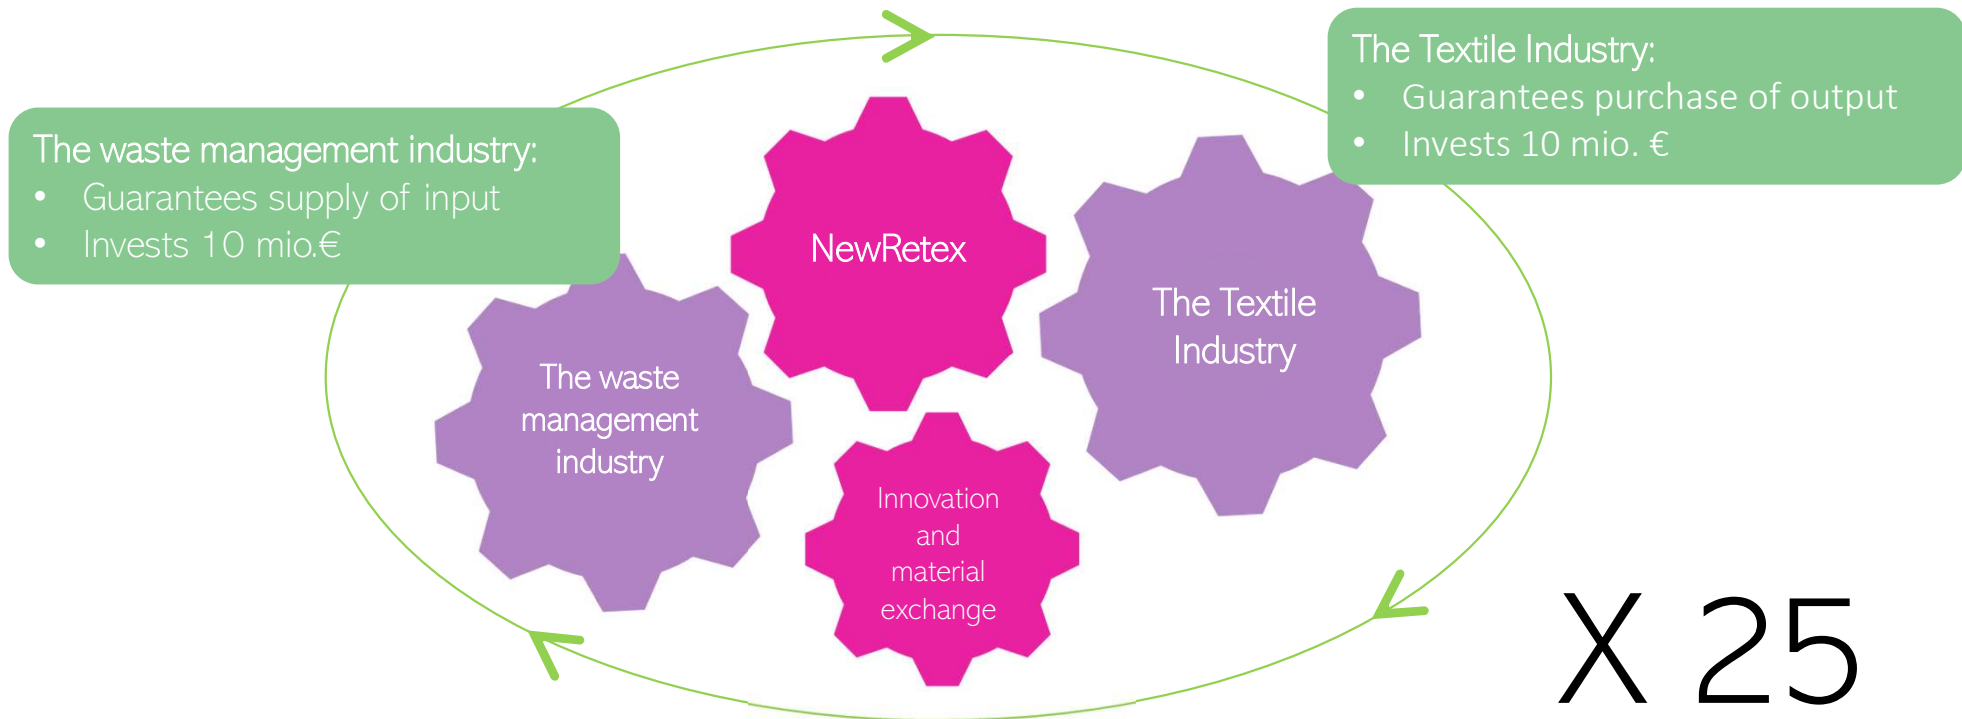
The waste management industry:
- Guarantees supply of input
- Invests 10 mio.€

The Textile Industry:
- Guarantees purchase of output
- Invests 10 mio. €

NewRetex

The Textile Industry

The waste management industry

Innovation and material exchange

X 25